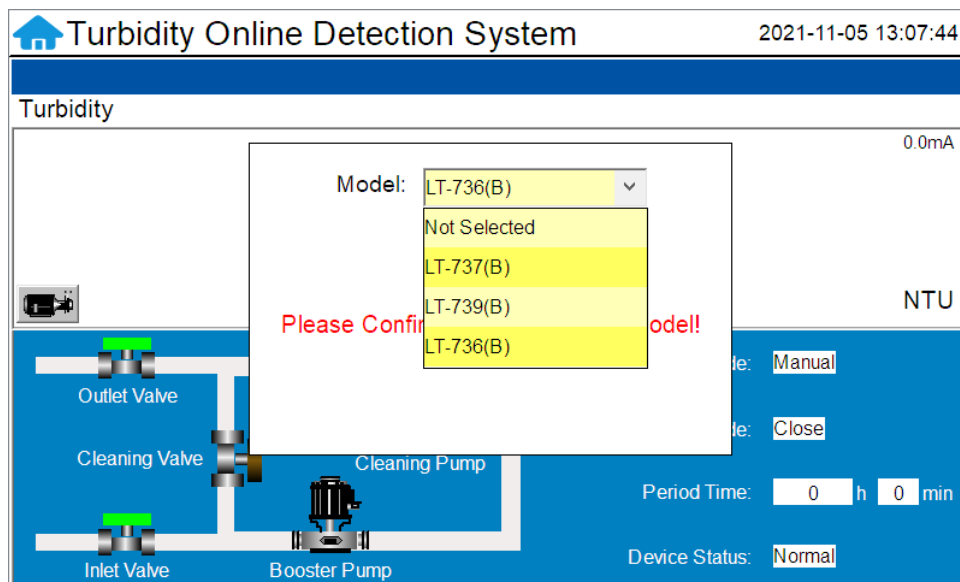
Turbidity Online Detection System

2021-11-05 13:07:44

Turbidity

0.0mA

NTU

Model: LT-736(B)

Not Selected

LT-737(B)

LT-739(B)

LT-736(B)

Please Confir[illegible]odel!

Outlet Valve

Cleaning Valve

Cleaning Pump

Inlet Valve

Booster Pump

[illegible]de: Manual

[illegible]de: Close

Period Time: 0 h 0 min

Device Status: Normal